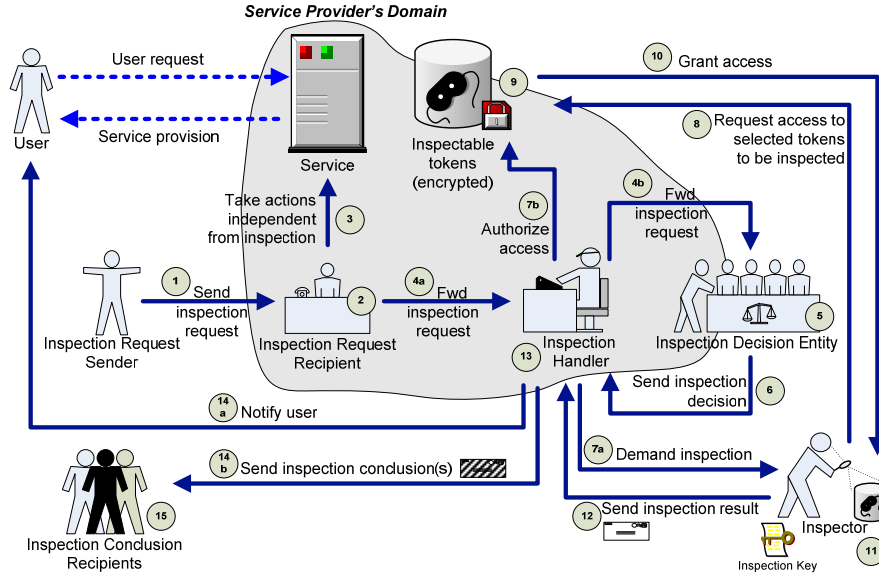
Service Provider's Domain

User request

Service provision

User

Service

Inspectable tokens (encrypted)

9

10 Grant access

8 Request access to selected tokens to be inspected

Take actions independent from inspection

3

7b Authorize access

4b Fwd inspection request

1 Send inspection request

Inspection Request Sender

2

Inspection Request Recipient

4a Fwd inspection request

Inspection Handler

13

Inspection Decision Entity

5

Send inspection decision

6

14 a Notify user

14 b Send inspection condusion(s)

7a Demand inspection

12 Send inspection result

Inspector

11

Inspection Key

15

Inspection Conclusion Recipients